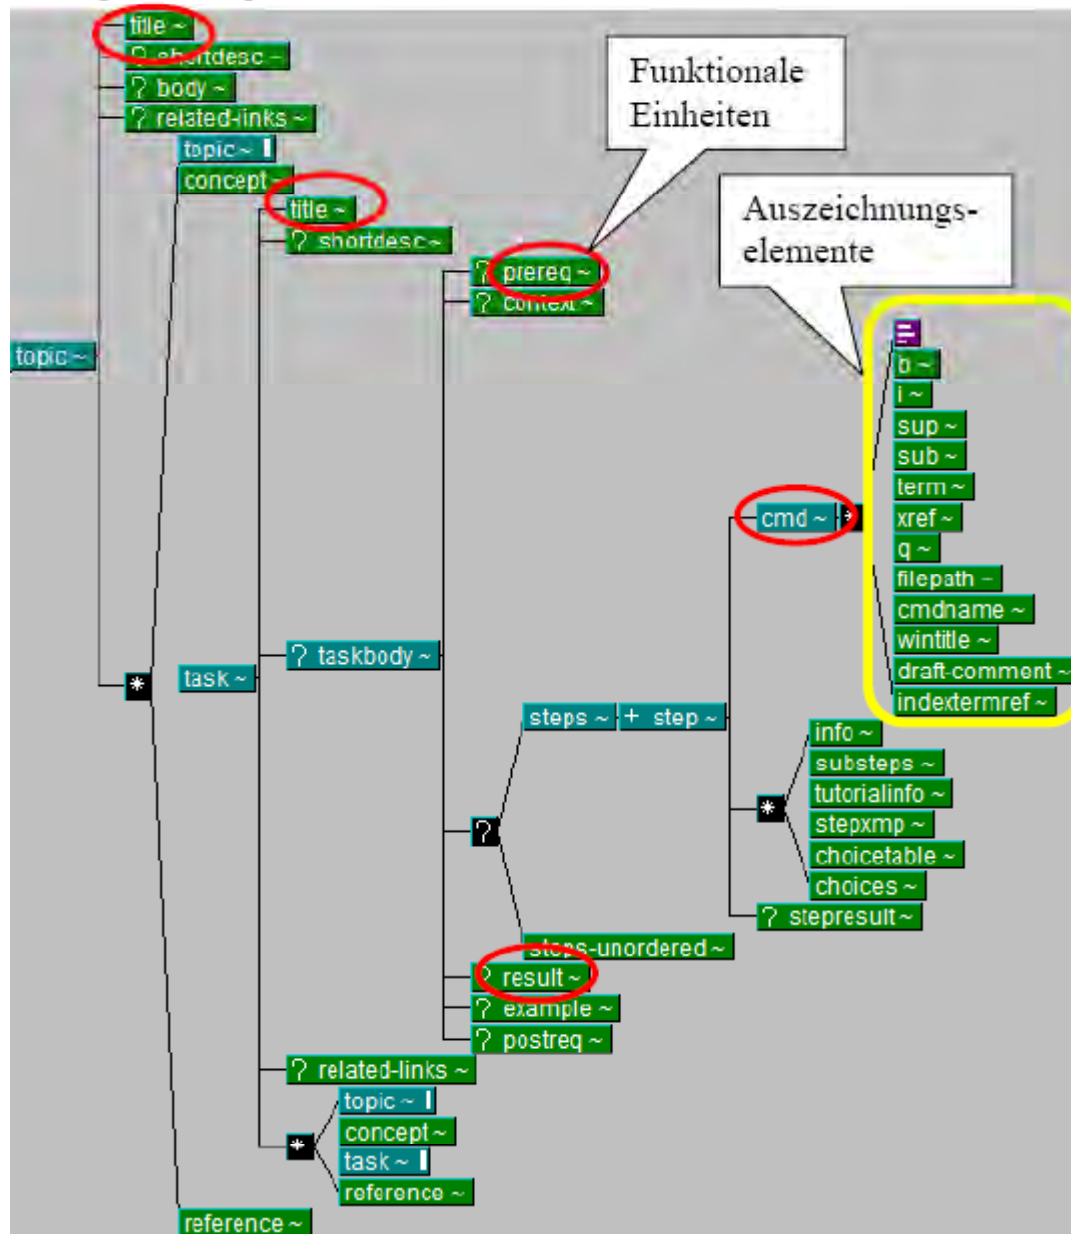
title ~
? shortdesc ~
? body ~
? related-links ~
topic ~
concept ~
title ~
? shortdesc ~
Funktionale Einheiten
Auszeichnungs-elemente
? prereq ~
? context ~
topic ~
b ~
i ~
sup ~
sub ~
term ~
cmd ~
xref ~
q ~
filepath ~
cmdname ~
wintitle ~
? taskbody ~
draft-comment ~
task ~
indextermref ~
steps ~
+ step ~
info ~
substeps ~
tutorialinfo ~
stepxmp ~
?
choicetable ~
choices ~
? stepresult ~
steps-unordered ~
? result ~
? example ~
? postreq ~
? related-links ~
topic ~
concept ~
task ~
reference ~
reference ~